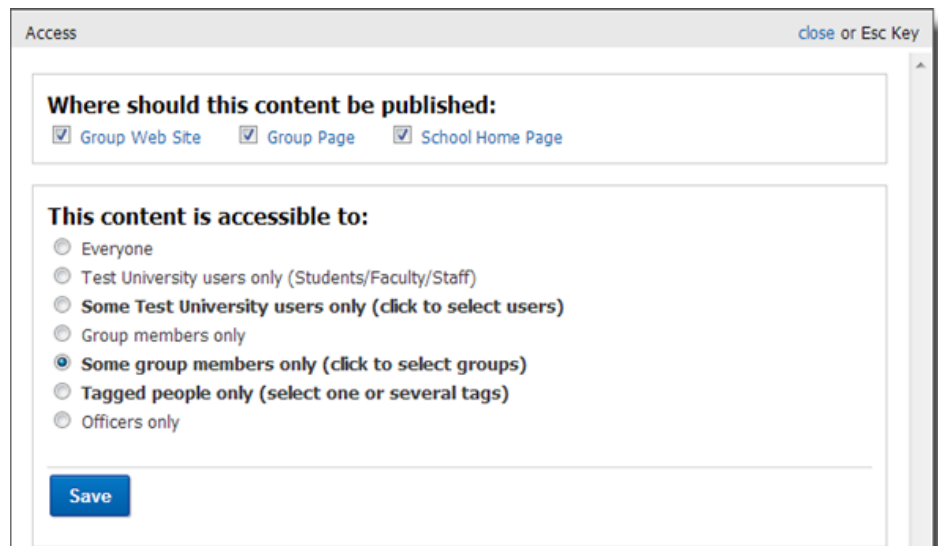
Access

close or Esc Key

Where should this content be published:

Group Web Site
Group Page
School Home Page

This content is accessible to:

Everyone
Test University users only (Students/Faculty/Staff)
Some Test University users only (click to select users)
Group members only
Some group members only (click to select groups)
Tagged people only (select one or several tags)
Officers only

Save